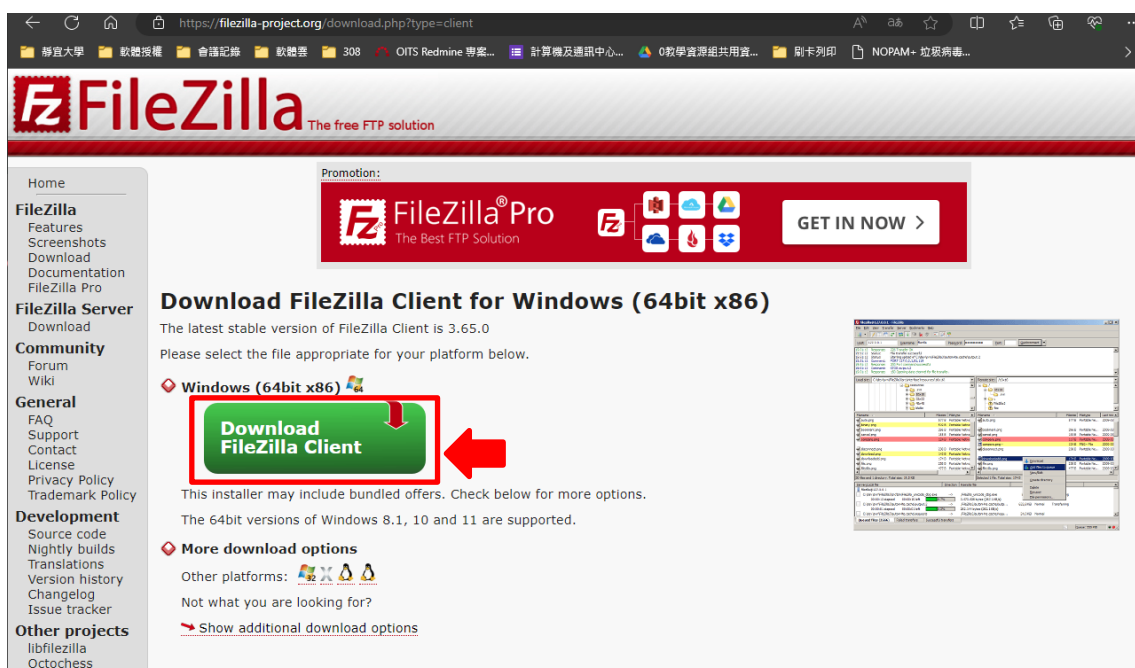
https://filezilla-project.org/download.php?type=client

靜宜大學 | 軟體授權 | 會議記錄 | 軟體雲 | 308 | OITS Redmine 專案... | 計算機及通訊中心... | 0教學資源組共用資... | 刷卡列印 | NOPAM+ 垃圾病毒...

FileZilla The free FTP solution

Home

FileZilla
Features
Screenshots
Download
Documentation
FileZilla Pro

FileZilla Server
Download

Community
Forum
Wiki

General
FAQ
Support
Contact
License
Privacy Policy
Trademark Policy

Development
Source code
Nightly builds
Translations
Version history
Changelog
Issue tracker

Other projects
libfilezilla
Octochess

Promotion:

FileZilla® Pro
The Best FTP Solution
GET IN NOW >

Download FileZilla Client for Windows (64bit x86)

The latest stable version of FileZilla Client is 3.65.0

Please select the file appropriate for your platform below.

Windows (64bit x86)

Download FileZilla Client

This installer may include bundled offers. Check below for more options.

The 64bit versions of Windows 8.1, 10 and 11 are supported.

More download options

Other platforms:

Not what you are looking for?

Show additional download options